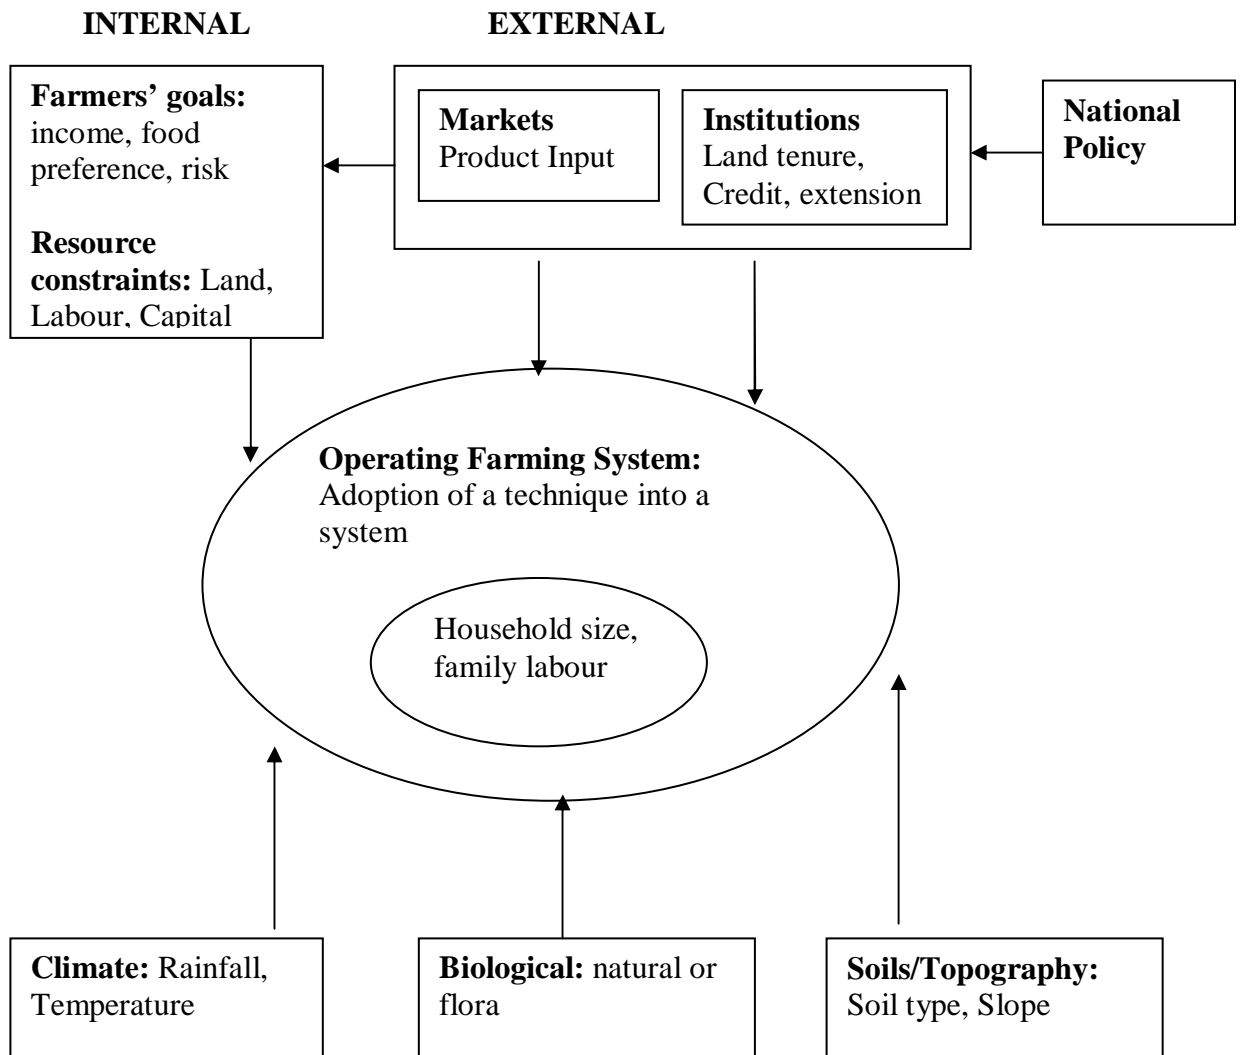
INTERNAL

EXTERNAL

**Farmers' goals:** income, food preference, risk

**Resource constraints:** Land, Labour, Capital

**Markets**
Product Input

**Institutions**
Land tenure, Credit, extension

**National Policy**

**Operating Farming System:** Adoption of a technique into a system

Household size, family labour

**Climate:** Rainfall, Temperature

**Biological:** natural or flora

**Soils/Topography:** Soil type, Slope